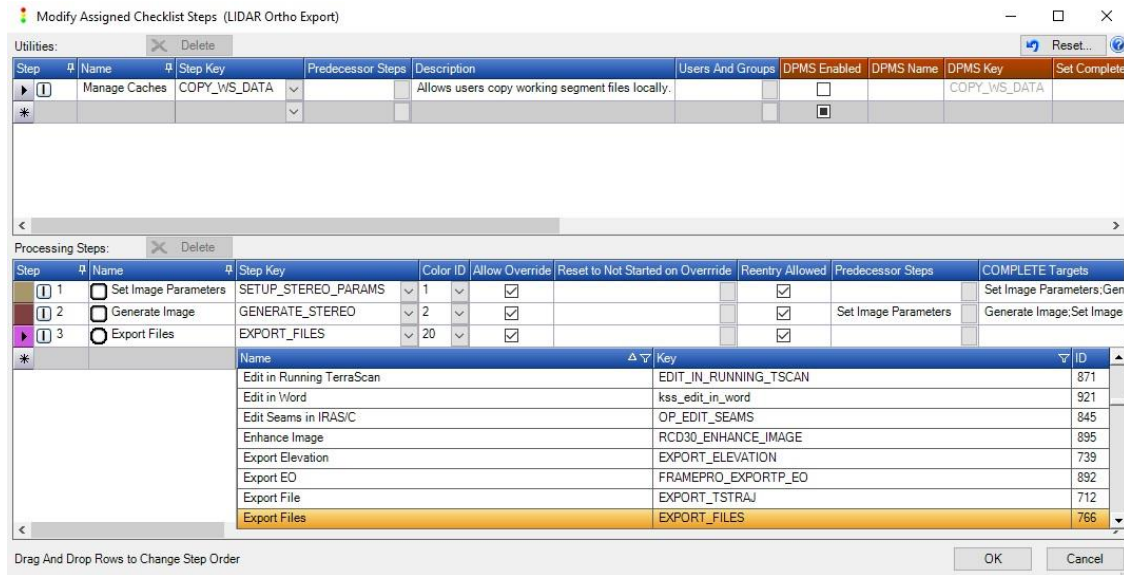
Modify Assigned Checklist Steps (LIDAR Ortho Export)

Utilities: Delete Reset...

| Step | Name | Step Key | Predecessor Steps | Description | Users And Groups | DPMS Enabled | DPMS Name | DPMS Key | Set Complete |
|---|---|---|---|---|---|---|---|---|---|
| | Manage Caches | COPY_WS_DATA | | Allows users copy working segment files locally. | | | | COPY_WS_DATA | |
| * | | | | | | | | | |

Processing Steps: Delete

| Step | Name | Step Key | Color ID | Allow Override | Reset to Not Started on Overrride | Reentry Allowed | Predecessor Steps | COMPLETE Targets |
|---|---|---|---|---|---|---|---|---|
| 1 | Set Image Parameters | SETUP_STEREO_PARAMS | 1 | ☑ | | ☑ | | Set Image Parameters;Gen |
| 2 | Generate Image | GENERATE_STEREO | 2 | ☑ | | ☑ | Set Image Parameters | Generate Image;Set Image |
| 3 | Export Files | EXPORT_FILES | 20 | ☑ | | ☑ | | |
| * | | | | | | | | |

| Name | Key | ID |
|---|---|---|
| Edit in Running TerraScan | EDIT_IN_RUNNING_TSCAN | 871 |
| Edit in Word | kss_edit_in_word | 921 |
| Edit Seams in IRAS/C | OP_EDIT_SEAMS | 845 |
| Enhance Image | RCD30_ENHANCE_IMAGE | 895 |
| Export Elevation | EXPORT_ELEVATION | 739 |
| Export EO | FRAMEPRO_EXPORTP_EO | 892 |
| Export File | EXPORT_TSTRAJ | 712 |
| Export Files | EXPORT_FILES | 766 |

Drag And Drop Rows to Change Step Order

OK Cancel